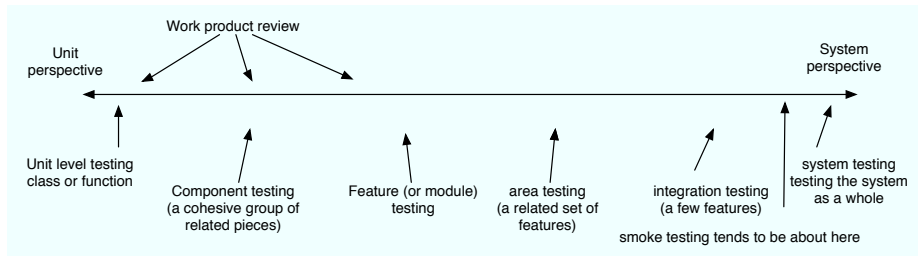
Work product review

Unit perspective

System perspective

Unit level testing class or function

Component testing (a cohesive group of related pieces)

Feature (or module) testing

area testing (a related set of features)

integration testing (a few features)

system testing testing the system as a whole

smoke testing tends to be about here